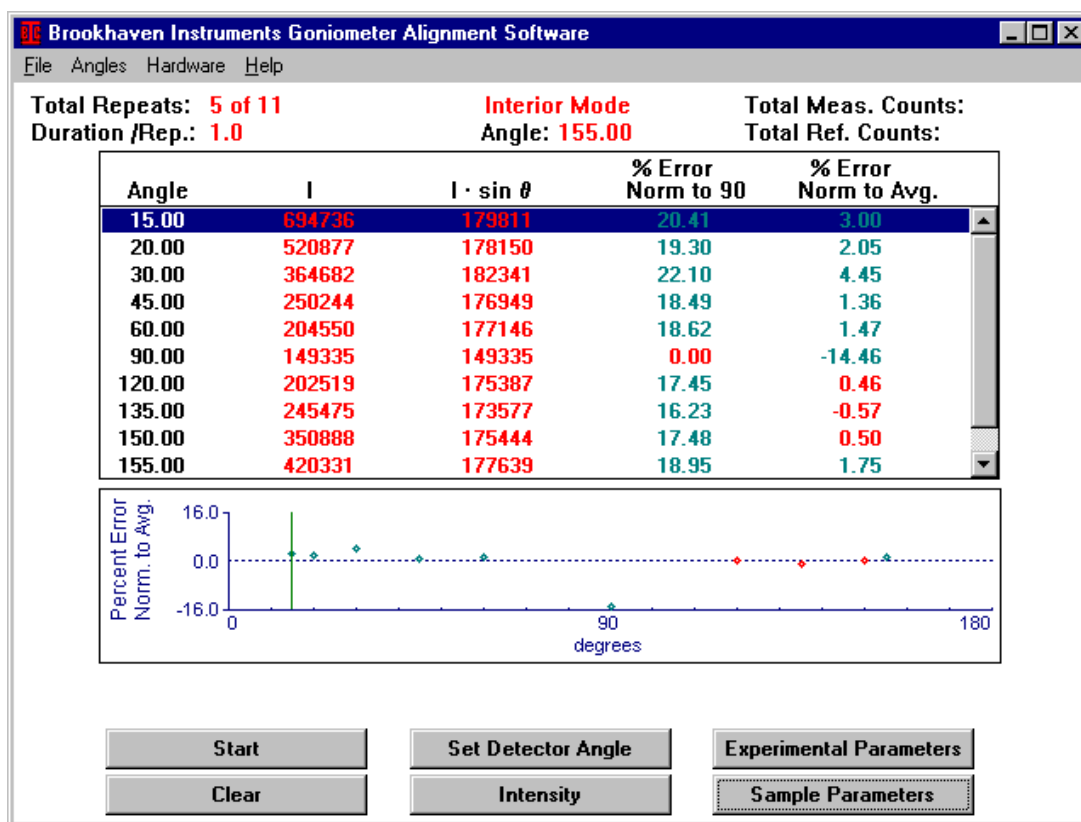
BIC Brookhaven Instruments Goniometer Alignment Software

File Angles Hardware Help

Total Repeats: 5 of 11
Duration /Rep.: 1.0

Interior Mode
Angle: 155.00

Total Meas. Counts:
Total Ref. Counts:

| Angle | I | I · sin θ | % Error Norm to 90 | % Error Norm to Avg. |
|---|---|---|---|---|
| 15.00 | 694736 | 179811 | 20.41 | 3.00 |
| 20.00 | 520877 | 178150 | 19.30 | 2.05 |
| 30.00 | 364682 | 182341 | 22.10 | 4.45 |
| 45.00 | 250244 | 176949 | 18.49 | 1.36 |
| 60.00 | 204550 | 177146 | 18.62 | 1.47 |
| 90.00 | 149335 | 149335 | 0.00 | -14.46 |
| 120.00 | 202519 | 175387 | 17.45 | 0.46 |
| 135.00 | 245475 | 173577 | 16.23 | -0.57 |
| 150.00 | 350888 | 175444 | 17.48 | 0.50 |
| 155.00 | 420331 | 177639 | 18.95 | 1.75 |

Percent Error Norm. to Avg.
16.0
0.0
-16.0
0
90
180
degrees

Start
Set Detector Angle
Experimental Parameters
Clear
Intensity
Sample Parameters